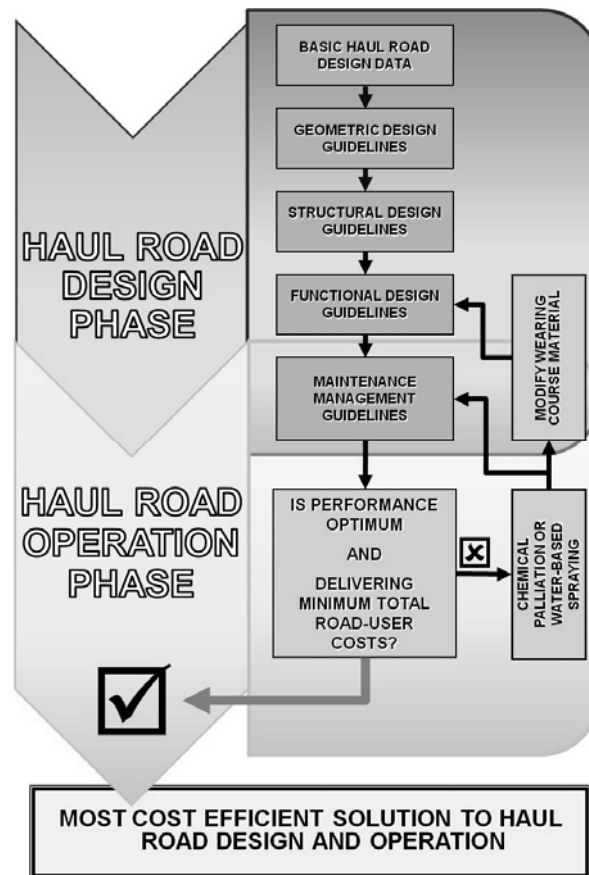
HAUL ROAD DESIGN PHASE

BASIC HAUL ROAD DESIGN DATA

GEOMETRIC DESIGN GUIDELINES

STRUCTURAL DESIGN GUIDELINES

FUNCTIONAL DESIGN GUIDELINES

MODIFY WEARING COURSE MATERIAL

MAINTENANCE MANAGEMENT GUIDELINES

HAUL ROAD OPERATION PHASE

IS PERFORMANCE OPTIMUM AND DELIVERING MINIMUM TOTAL ROAD-USER COSTS?

CHEMICAL PALLIATION OR WATER-BASED SPRAYING

MOST COST EFFICIENT SOLUTION TO HAUL ROAD DESIGN AND OPERATION